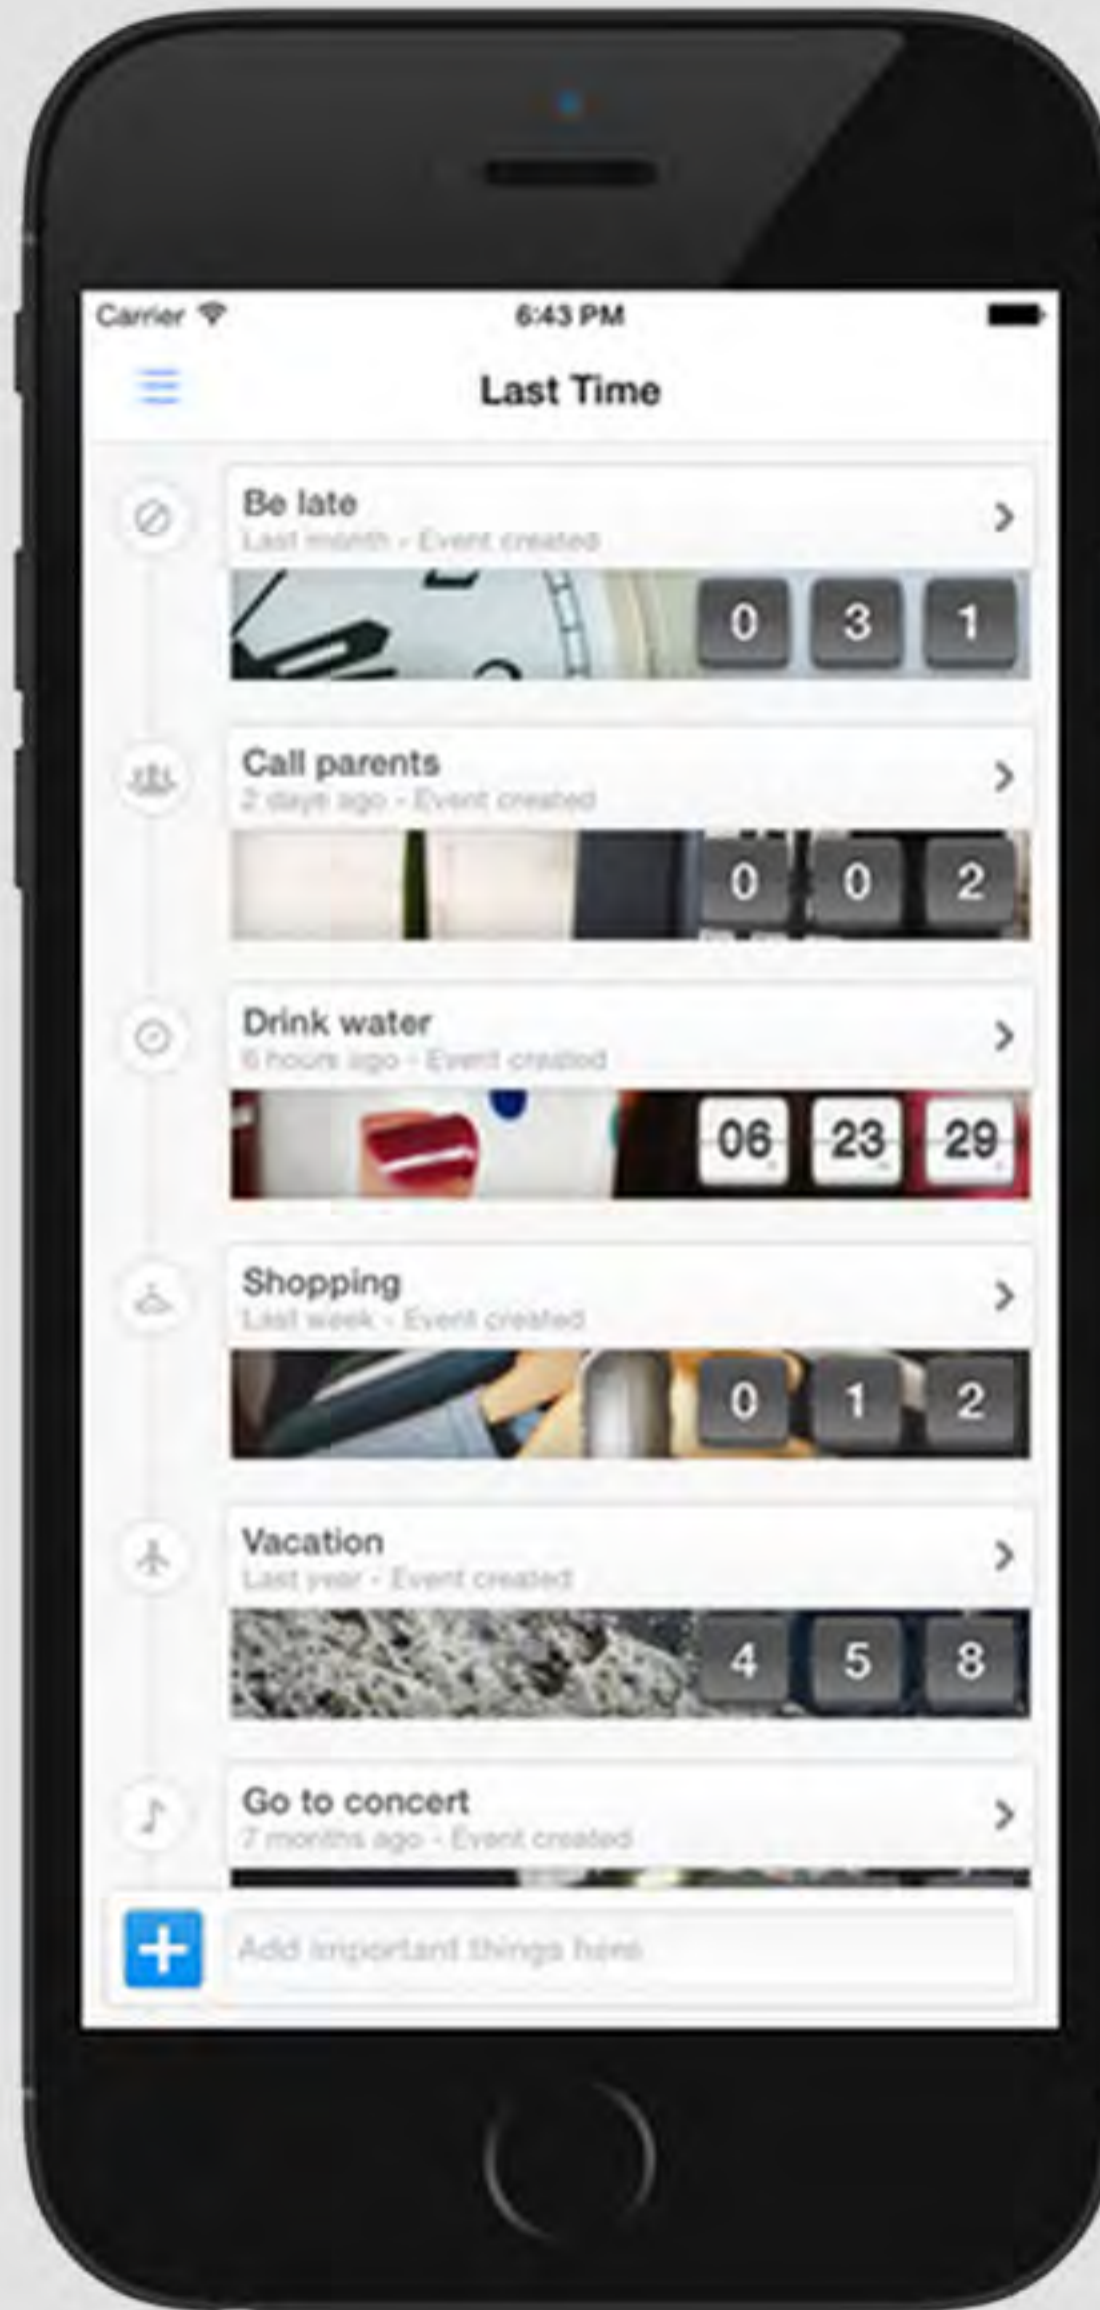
Carrier

6:43 PM

Last Time

Be late
Last month - Event created
0 3 1

Call parents
2 days ago - Event created
0 0 2

Drink water
6 hours ago - Event created
06 23 29

Shopping
Last week - Event created
0 1 2

Vacation
Last year - Event created
4 5 8

Go to concert
7 months ago - Event created

Add important things here